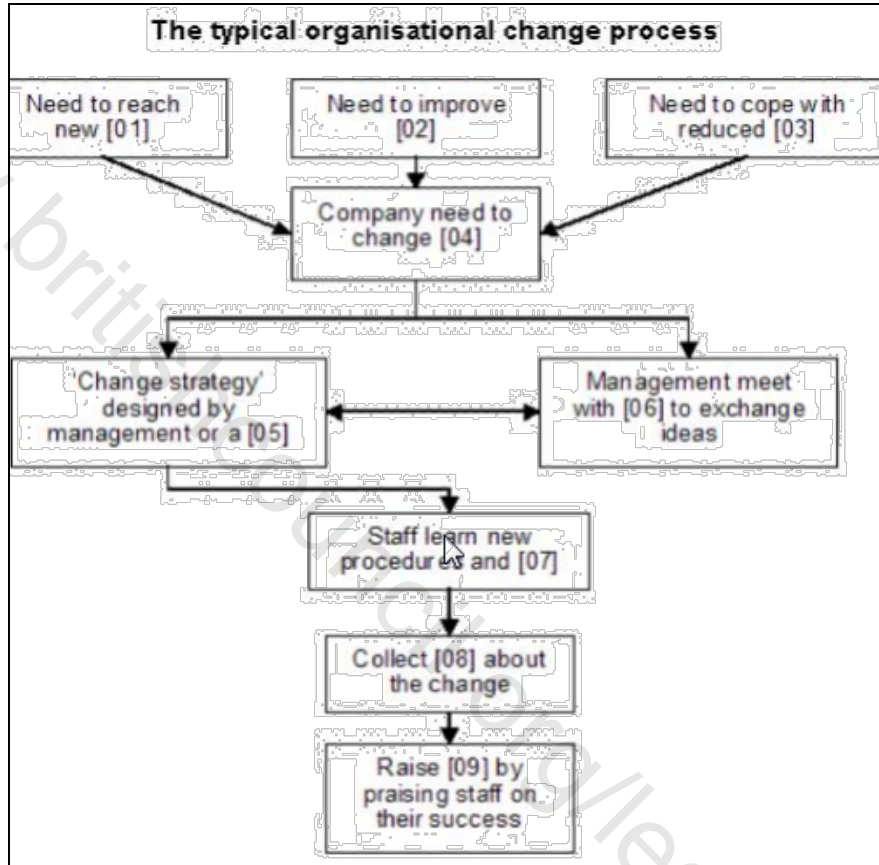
The typical organisational change process

Need to reach new [01]

Need to improve [02]

Need to cope with reduced [03]

Company need to change [04]

'Change strategy' designed by management or a [05]

Management meet with [06] to exchange ideas

Staff learn new procedures and [07]

Collect [08] about the change

Raise [09] by praising staff on their success

britishcouncil.org/le